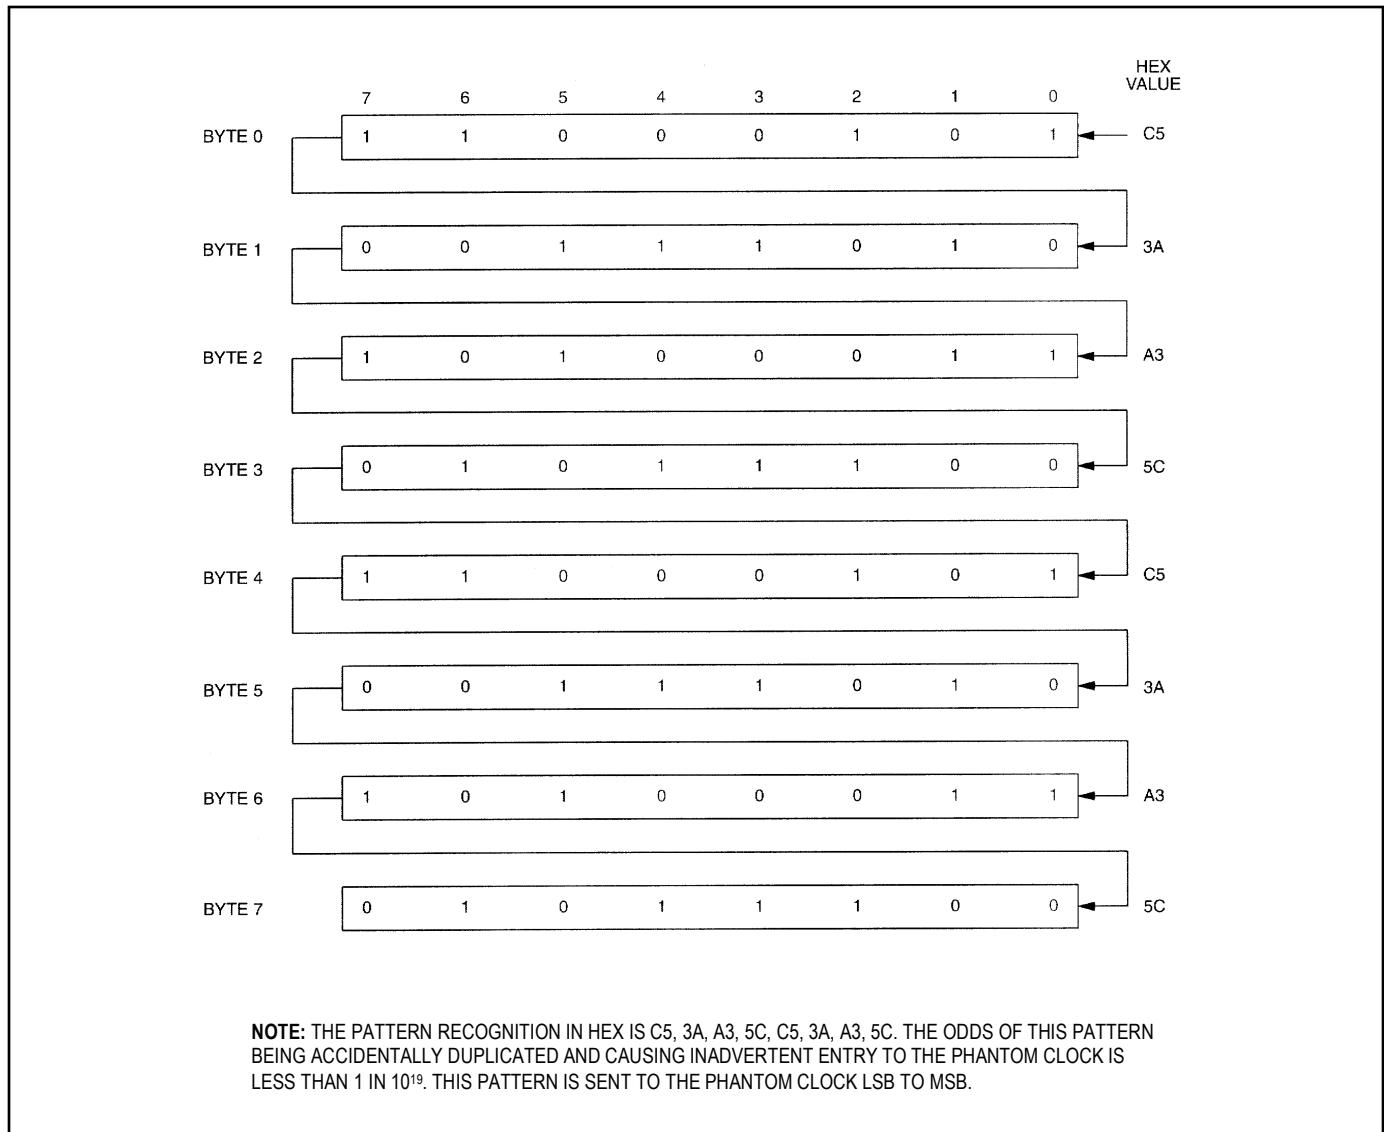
HEX VALUE

7 6 5 4 3 2 1 0

BYTE 0 1 1 0 0 0 1 0 1 C5

BYTE 1 0 0 1 1 1 0 1 0 3A

BYTE 2 1 0 1 0 0 0 1 1 A3

BYTE 3 0 1 0 1 1 1 0 0 5C

BYTE 4 1 1 0 0 0 1 0 1 C5

BYTE 5 0 0 1 1 1 0 1 0 3A

BYTE 6 1 0 1 0 0 0 1 1 A3

BYTE 7 0 1 0 1 1 1 0 0 5C

**NOTE:** THE PATTERN RECOGNITION IN HEX IS C5, 3A, A3, 5C, C5, 3A, A3, 5C. THE ODDS OF THIS PATTERN BEING ACCIDENTALLY DUPLICATED AND CAUSING INADVERTENT ENTRY TO THE PHANTOM CLOCK IS LESS THAN 1 IN $10^{19}$. THIS PATTERN IS SENT TO THE PHANTOM CLOCK LSB TO MSB.